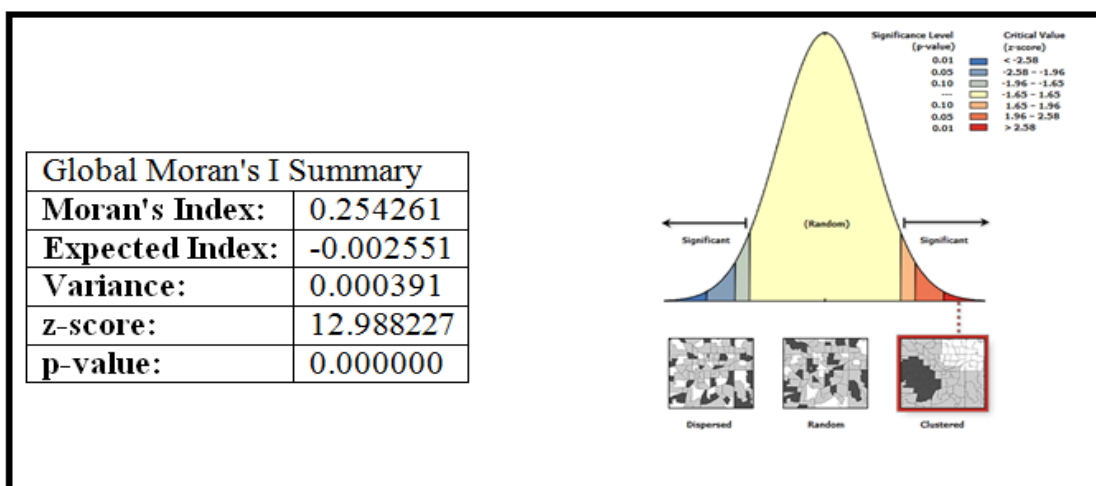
| Global Moran's I Summary | |
|---|---|
| Moran's Index: | 0.254261 |
| Expected Index: | -0.002551 |
| Variance: | 0.000391 |
| z-score: | 12.988227 |
| p-value: | 0.000000 |

| Significance Level (p-value) | Critical Value (z-score) |
|---|---|
| 0.01 | < -2.58 |
| 0.05 | -2.58 - -1.96 |
| 0.10 | -1.96 - -1.65 |
| --- | -1.65 - 1.65 |
| 0.10 | 1.65 - 1.96 |
| 0.05 | 1.96 - 2.58 |
| 0.01 | > 2.58 |

Significant

(Random)

Significant

Dispersed

Random

Clustered